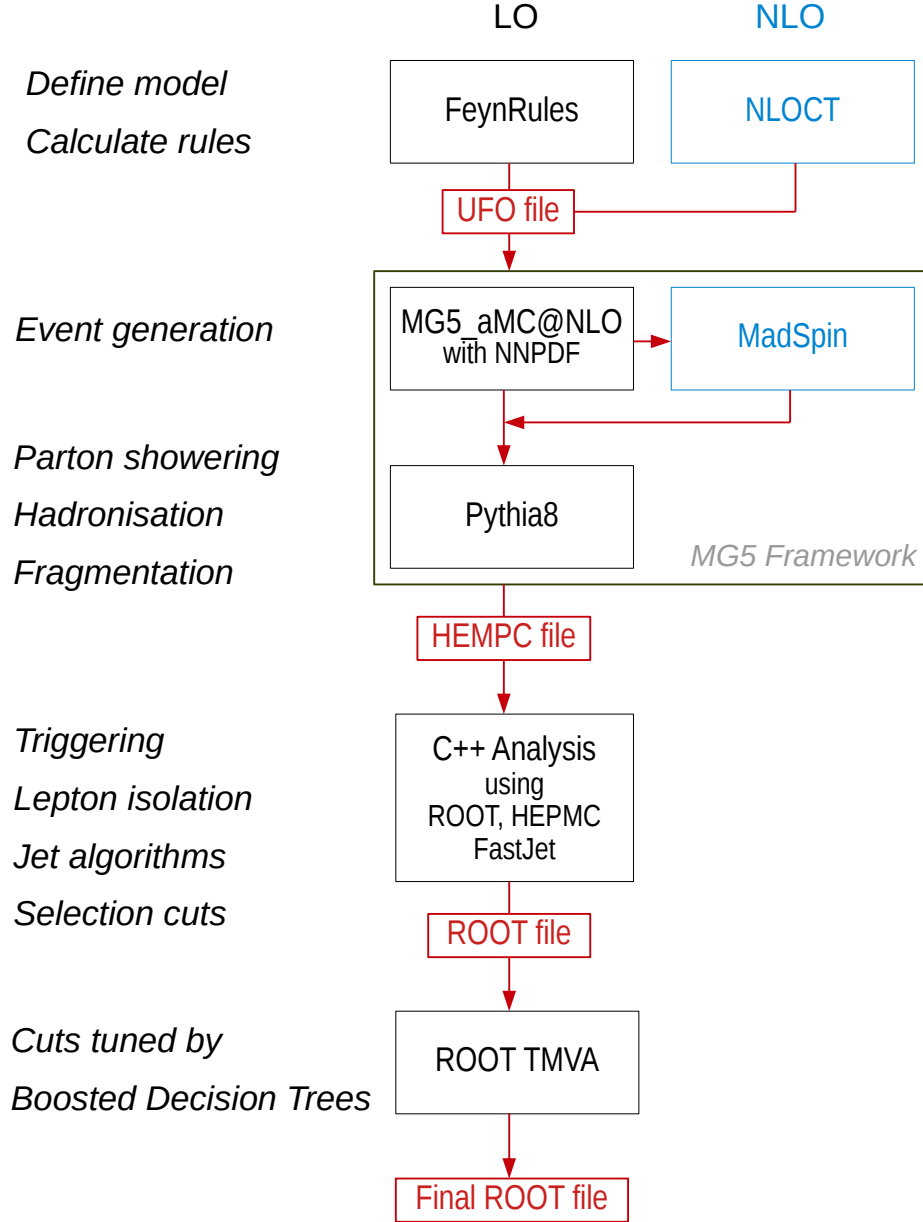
LO

NLO

Define model

Calculate rules

FeynRules

NLOCT

UFO file

Event generation

MG5_aMC@NLO with NNPDF

MadSpin

Parton showering

Hadronisation

Fragmentation

Pythia8

MG5 Framework

HEMPC file

Triggering

Lepton isolation

Jet algorithms

Selection cuts

C++ Analysis using ROOT, HEPMC FastJet

ROOT file

Cuts tuned by

Boosted Decision Trees

ROOT TMVA

Final ROOT file